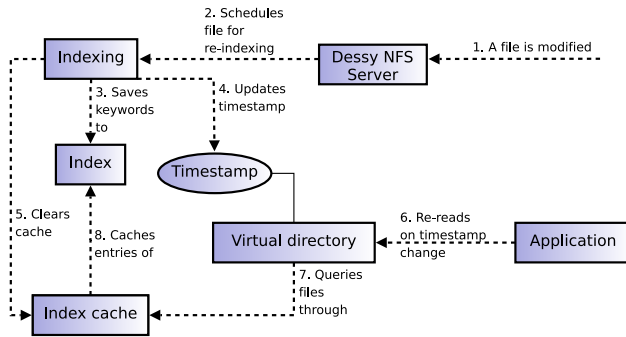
2. Schedules file for re-indexing

Indexing

Dessy NFS Server

1. A file is modified

3. Saves keywords to

4. Updates timestamp

Index

Timestamp

5. Clears cache

8. Caches entries of

Virtual directory

6. Re-reads on timestamp change

Application

7. Queries files through

Index cache